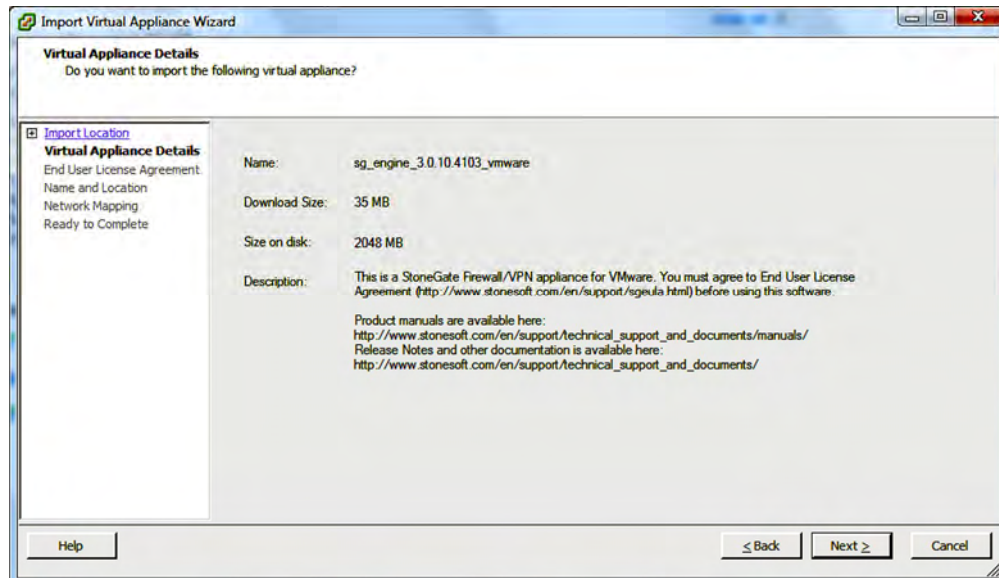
Import Virtual Appliance Wizard

Virtual Appliance Details
Do you want to import the following virtual appliance?

Import Location
Virtual Appliance Details
End User License Agreement
Name and Location
Network Mapping
Ready to Complete

Name: sg_engine_3.0.10.4103_vmware

Download Size: 35 MB

Size on disk: 2048 MB

Description: This is a StoneGate Firewall/VPN appliance for VMware. You must agree to End User License Agreement (http://www.stonesoft.com/en/support/sgeula.html) before using this software.

Product manuals are available here:
http://www.stonesoft.com/en/support/technical_support_and_documents/manuals/
Release Notes and other documentation is available here:
http://www.stonesoft.com/en/support/technical_support_and_documents/

Help

≤ Back Next ≥ Cancel